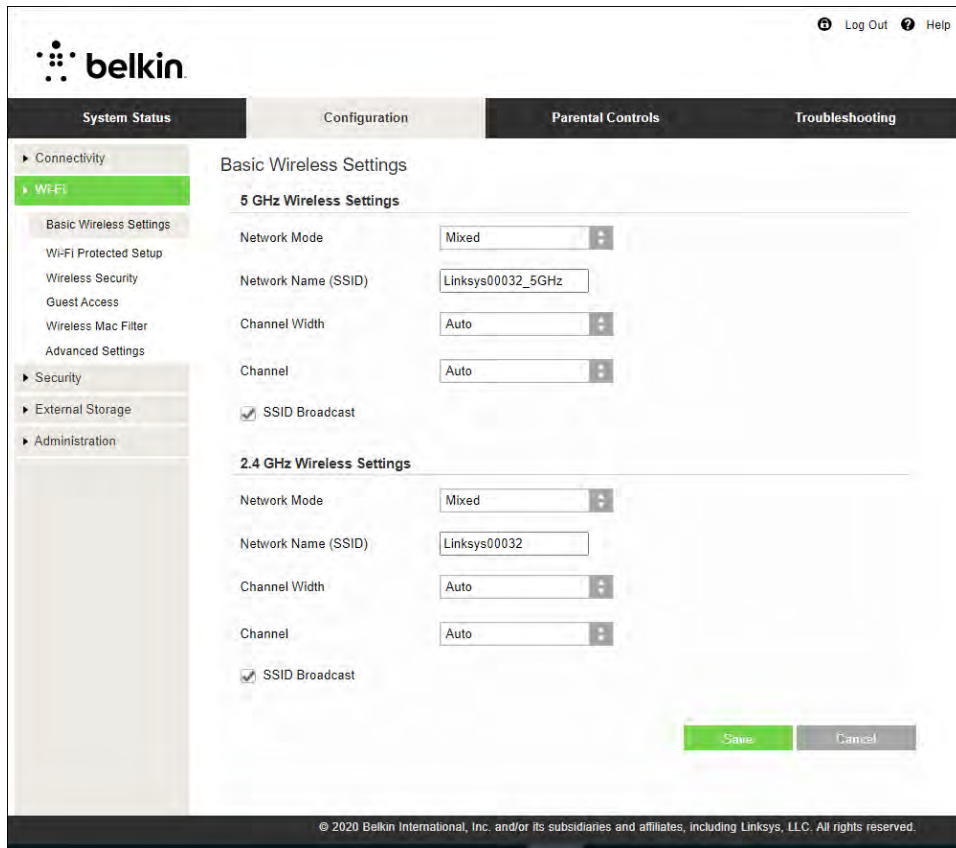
Log Out Help

belkin

System Status
Configuration
Parental Controls
Troubleshooting

▸ Connectivity
▸ Wi-Fi
Basic Wireless Settings
Wi-Fi Protected Setup
Wireless Security
Guest Access
Wireless Mac Filter
Advanced Settings
▸ Security
▸ External Storage
▸ Administration

Basic Wireless Settings

5 GHz Wireless Settings

Network Mode Mixed

Network Name (SSID) Linksys00032_5GHz

Channel Width Auto

Channel Auto

SSID Broadcast

2.4 GHz Wireless Settings

Network Mode Mixed

Network Name (SSID) Linksys00032

Channel Width Auto

Channel Auto

SSID Broadcast

Save Cancel

© 2020 Belkin International, Inc. and/or its subsidiaries and affiliates, including Linksys, LLC. All rights reserved.